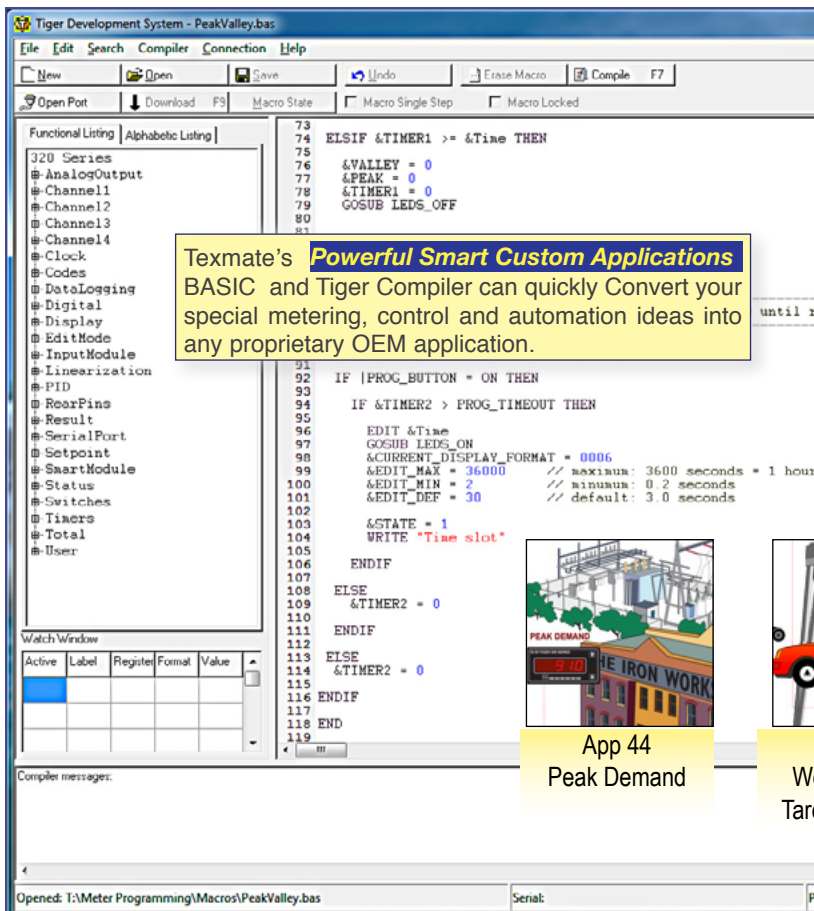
Tiger Development System - PeakValley.bas

File Edit Search Compiler Connection Help

New | Open | Save | Undo | Erase Macro | Compile F7

Open Port | Download F9 | Macro State | Macro Single Step | Macro Locked

Functional Listing | Alphabetic Listing

320 Series
AnalogOutput
Channel1
Channel2
Channel3
Channel4
Clock
Codes
DataLogging
Digital
Display
EditMode
InputModule
Linearization
PID
RearPins
Result
SerialPort
Setpoint
SmartModule
Status
Switches
Timers
Total
User

73
74 ELSIF &TIMER1 >= &Time THEN
75
76 &VALLEY = 0
77 &PEAK = 0
78 &TIMER1 = 0
79 GOSUB LEDS_OFF
80
81

until r

91
92 IF |PROG_BUTTON = ON THEN
93
94 IF &TIMER2 > PROG_TIMEOUT THEN
95
96 EDIT &Time
97 GOSUB LEDS_ON
98 &CURRENT_DISPLAY_FORMAT = 0006
99 &EDIT_MAX = 36000 // maximum: 3600 seconds = 1 hour
100 &EDIT_MIN = 2 // minumum: 0.2 seconds
101 &EDIT_DEF = 30 // default: 3.0 seconds
102
103 &STATE = 1
104 WRITE "Time slot"
105
106 ENDIF
107
108 ELSE
109 &TIMER2 = 0
110
111 ENDIF
112
113 ELSE
114 &TIMER2 = 0
115
116 ENDIF
117
118 END
119

Texmate's Powerful Smart Custom Applications BASIC and Tiger Compiler can quickly Convert your special metering, control and automation ideas into any proprietary OEM application.

Watch Window

| Active | Label | Register | Format | Value |
|---|---|---|---|---|
| | | | | |

PEAK DEMAND
9.10
THE IRON WORKS

App 44
Peak Demand

We
Tar

Compiler messages:

Opened: T:\Meter Programming\Macros\PeakValley.bas | Serial: